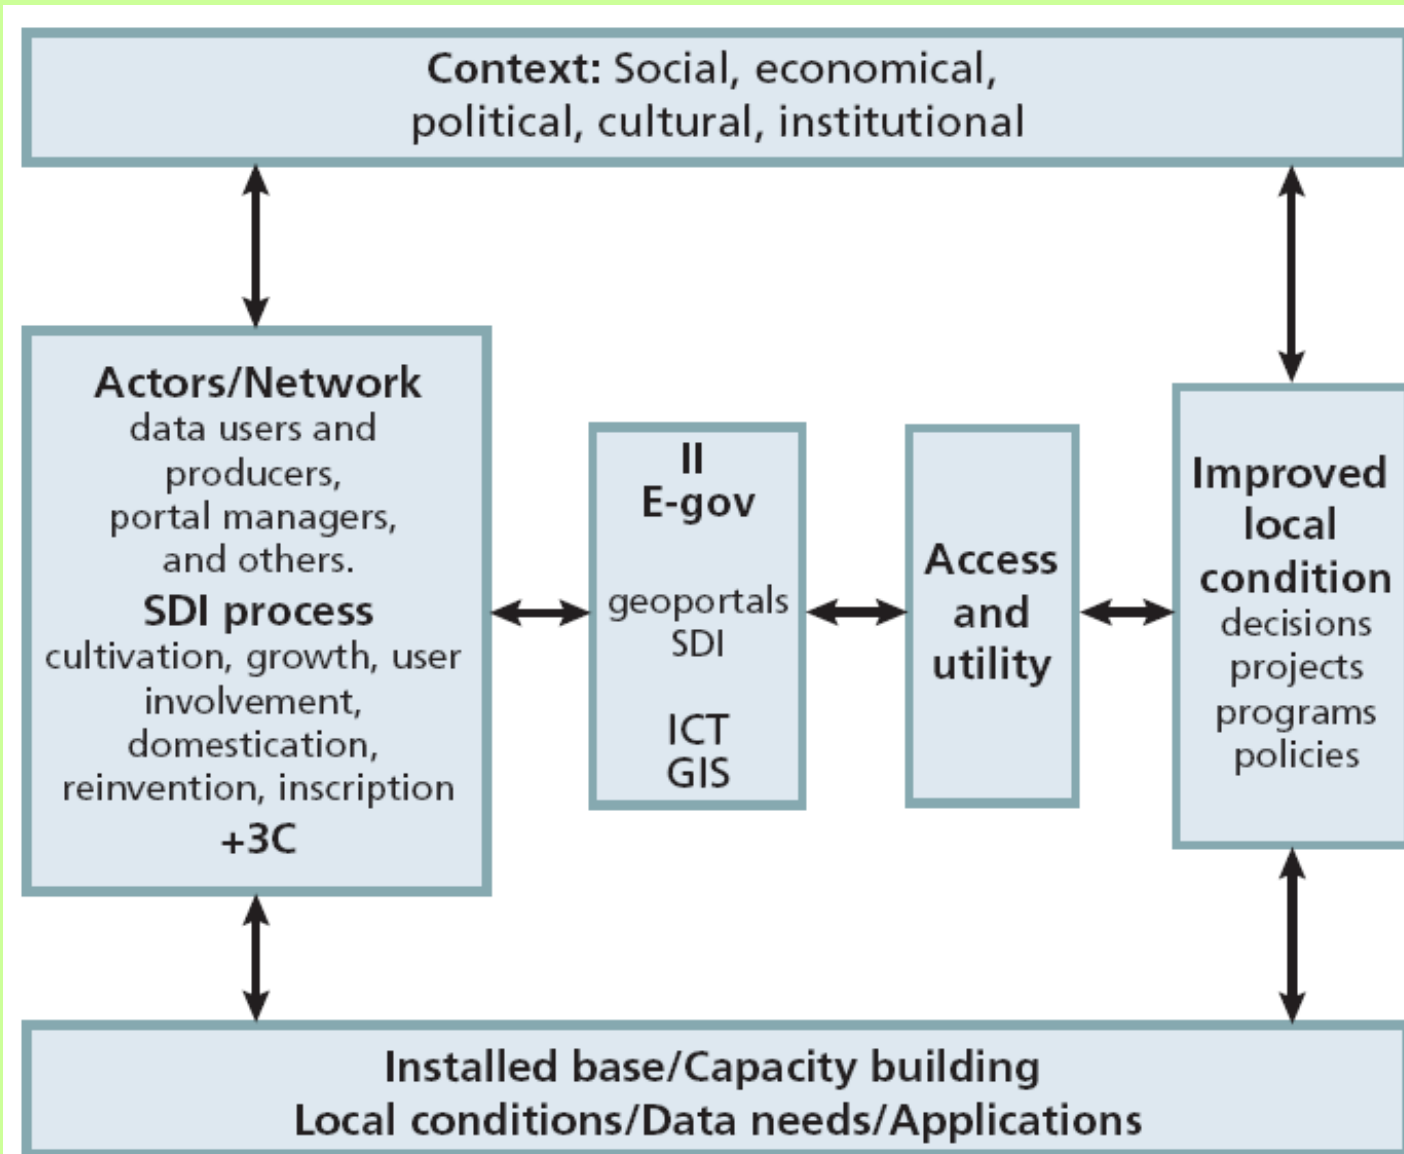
Context: Social, economical, political, cultural, institutional

Actors/Network
data users and producers, portal managers, and others.
SDI process
cultivation, growth, user involvement, domestication, reinvention, inscription
+3C

II
E-gov

geoportals
SDI

ICT
GIS

Access and utility

Improved local condition
decisions
projects
programs
policies

Installed base/Capacity building
Local conditions/Data needs/Applications